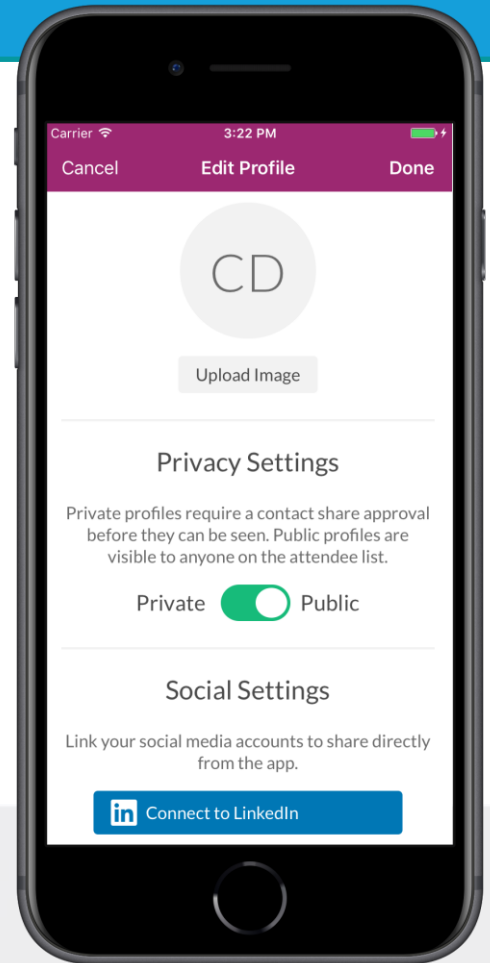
Carrier
3:22 PM

Cancel
Edit Profile
Done

CD

Upload Image

Privacy Settings

Private profiles require a contact share approval before they can be seen. Public profiles are visible to anyone on the attendee list.

Private Public

Social Settings

Link your social media accounts to share directly from the app.

in Connect to LinkedIn